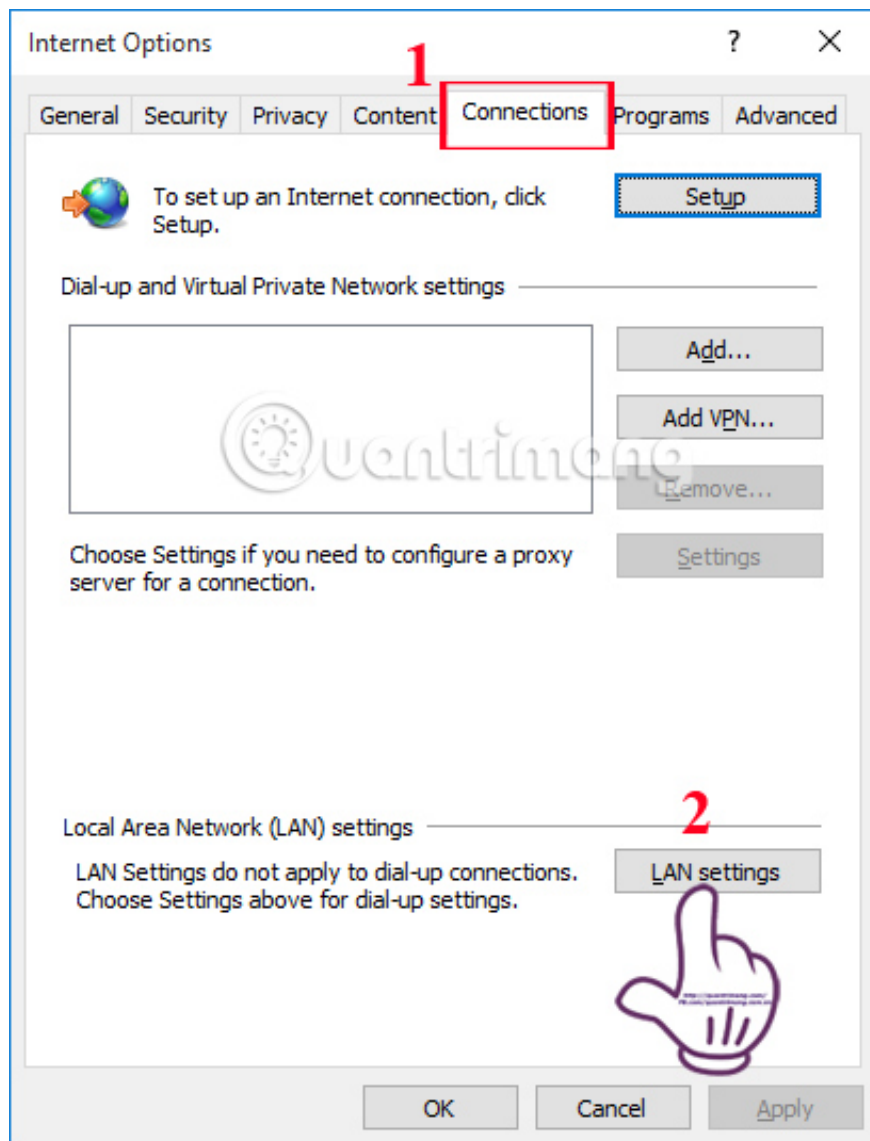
Internet Options ? ×

1

General Security Privacy Content Connections Programs Advanced

To set up an Internet connection, click Setup.

Setup

Dial-up and Virtual Private Network settings

Add...

Add VPN...

Remove...

Choose Settings if you need to configure a proxy server for a connection.

Settings

Quantrimang

Local Area Network (LAN) settings

2

LAN Settings do not apply to dial-up connections. Choose Settings above for dial-up settings.

LAN settings

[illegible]

OK Cancel Apply